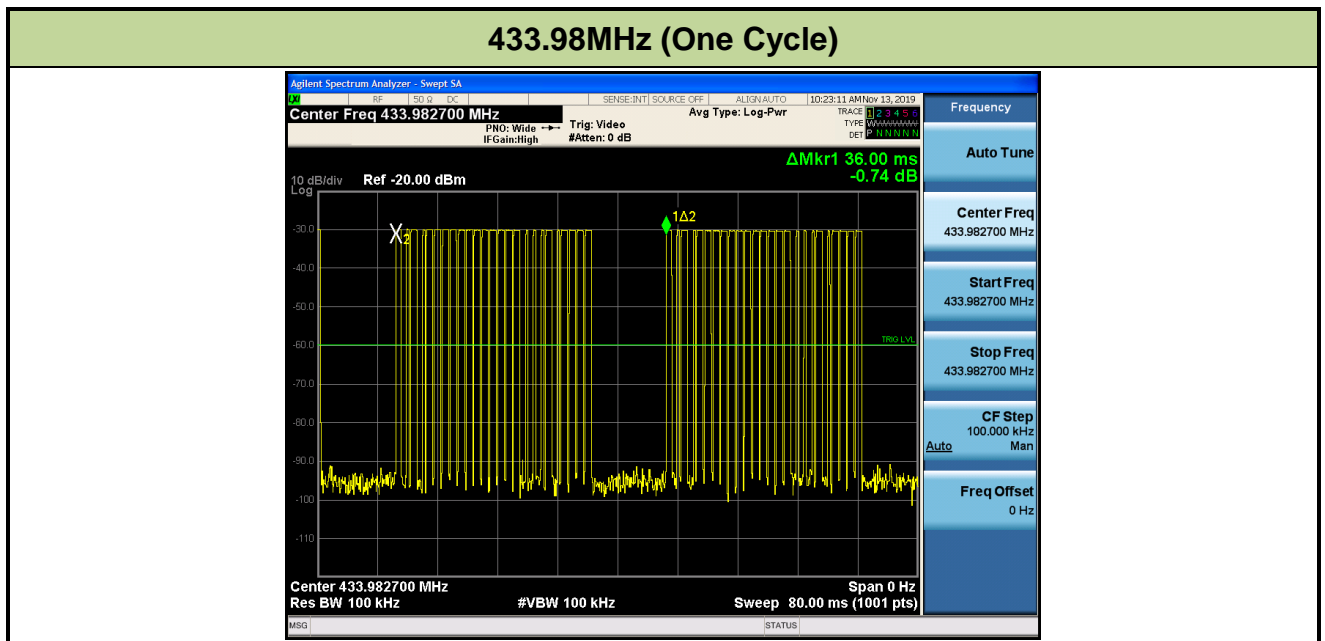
433.98MHz (One Cycle)

Agilent Spectrum Analyzer - Swept SA

RF | 50 Ω DC | SENSE:INT | SOURCE OFF | ALIGN AUTO | 10:23:11 AM Nov 13, 2019

Center Freq 433.982700 MHz

PNO: Wide
IFGain:High

Trig: Video
#Atten: 0 dB

Avg Type: Log-Pwr

TRACE 1 2 3 4 5 6
TYPE
DET P N N N N N

Frequency

ΔMkr1 36.00 ms
-0.74 dB

10 dB/div Ref -20.00 dBm
Log

-30.0
-40.0
-50.0
-60.0
-70.0
-80.0
-90.0
-100
-110

X2

1Δ2

TRIG LVL

Center 433.982700 MHz
Res BW 100 kHz
#VBW 100 kHz
Span 0 Hz
Sweep 80.00 ms (1001 pts)

Auto Tune

Center Freq
433.982700 MHz

Start Freq
433.982700 MHz

Stop Freq
433.982700 MHz

CF Step
100.000 kHz
Auto Man

Freq Offset
0 Hz

MSG

STATUS